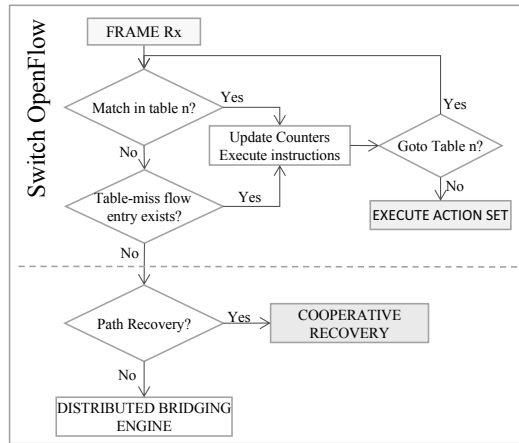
Switch OpenFlow

FRAME Rx

Match in table n?

Yes

No

Update Counters
Execute instructions

Yes

Goto Table n?

No

Table-miss flow entry exists?

Yes

EXECUTE ACTION SET

No

Path Recovery?

Yes

COOPERATIVE RECOVERY

No

DISTRIBUTED BRIDGING ENGINE